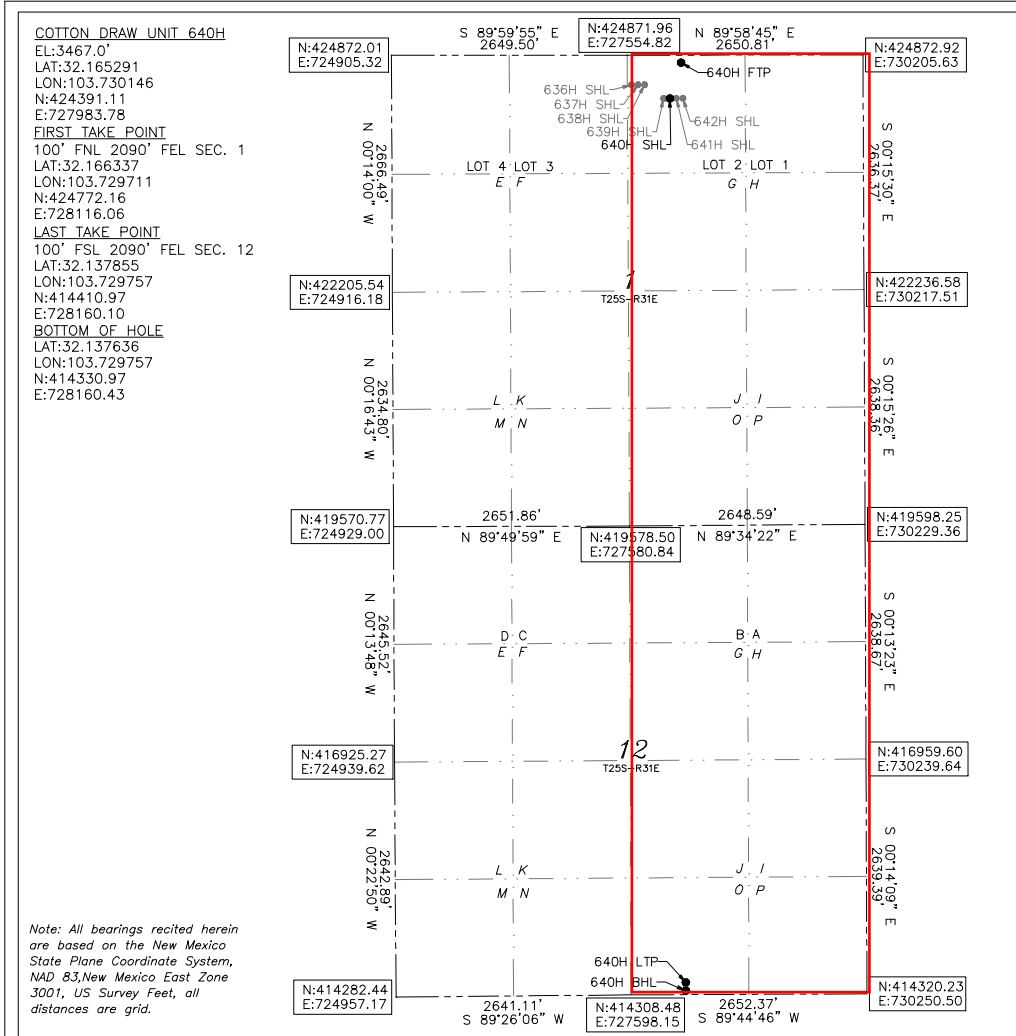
COTTON DRAW UNIT 640H
EL:3467.0'
LAT:32.165291
LON:103.730146
N:424391.11
E:727983.78
FIRST TAKE POINT
100' FNL 2090' FEL SEC. 1
LAT:32.166337
LON:103.729711
N:424772.16
E:728116.06
LAST TAKE POINT
100' FSL 2090' FEL SEC. 12
LAT:32.137855
LON:103.729757
N:414410.97
E:728160.10
BOTTOM OF HOLE
LAT:32.137636
LON:103.729757
N:414330.97
E:728160.43

Note: All bearings recited herein are based on the New Mexico State Plane Coordinate System, NAD 83,New Mexico East Zone 3001, US Survey Feet, all distances are grid.

S 89°59'55" E
2649.50'

N:424871.96
E:727554.82

N 89°58'45" E
2650.81'

N:424872.01
E:724905.32

N:424872.92
E:730205.63

640H FTP
636H SHL
637H SHL
638H SHL
639H SHL
640H SHL
641H SHL
642H SHL

N 00°14'00" W
2666.49'

S 00°15'30" E
2636.37'

LOT 4 LOT 3
E F
LOT 2 LOT 1
G H

N:422205.54
E:724916.18

1
T25S-R31E

N:422236.58
E:730217.51

N 00°16'43" W
2634.80'

L K
M N
J I
O P

S 00°15'26" E
2638.36'

N:419570.77
E:724929.00

2651.86'
N 89°49'59" E

N:419578.50
E:727580.84

2648.59'
N 89°34'22" E

N:419598.25
E:730229.36

N 00°13'48" W
2645.52'

D C
E F
B A
G H

S 00°13'23" E
2638.67'

N:416925.27
E:724939.62

12
T25S-R31E

N:416959.60
E:730239.64

N 00°22'50" W
2642.89'

L K
M N
J I
O P

S 00°14'09" E
2639.39'

640H LTP
640H BHL

N:414282.44
E:724957.17

2641.11'
S 89°26'06" W

N:414308.48
E:727598.15

2652.37'
S 89°44'46" W

N:414320.23
E:730250.50